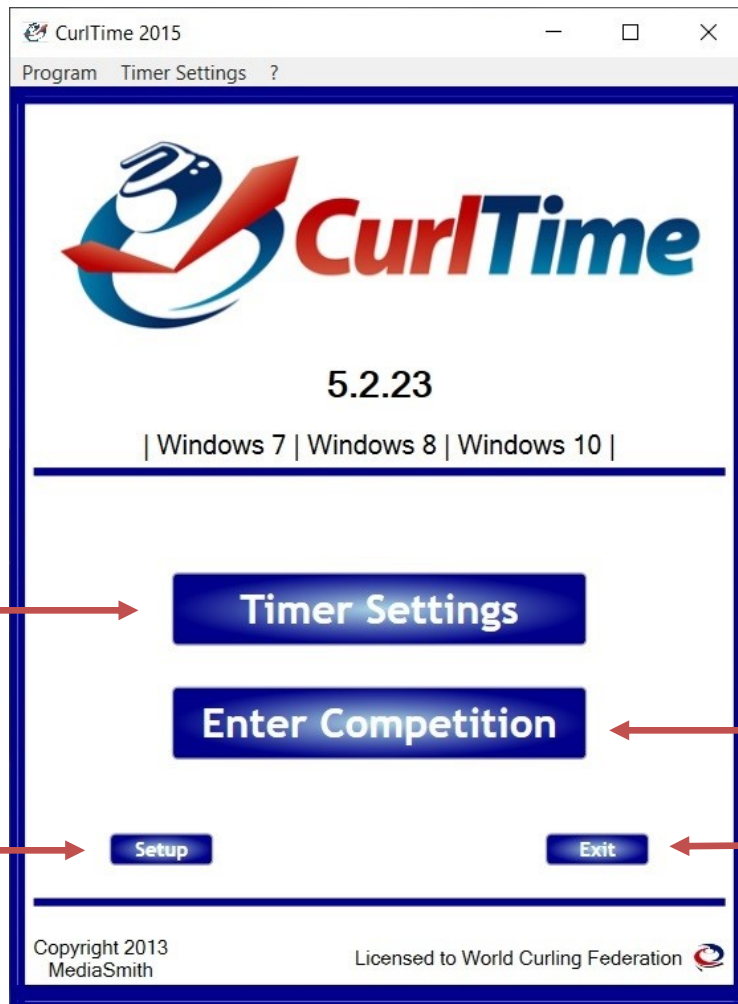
CurlTime 2015

Program Timer Settings ?

CurlTime

5.2.23

| Windows 7 | Windows 8 | Windows 10 |

Timer Settings

Enter Competition

Setup

Exit

Copyright 2013
MediaSmith

Licensed to World Curling Federation